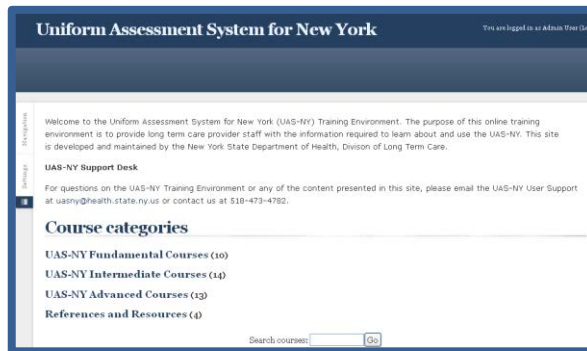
Uniform Assessment System for New York

You are logged in as Admin User (Lo

Navigation

Settings

Welcome to the Uniform Assessment System for New York (UAS-NY) Training Environment. The purpose of this online training environment is to provide long term care provider staff with the information required to learn about and use the UAS-NY. This site is developed and maintained by the New York State Department of Health, Divison of Long Term Care.

UAS-NY Support Desk

For questions on the UAS-NY Training Environment or any of the content presented in this site, please email the UAS-NY User Support at uasny@health.state.ny.us or contact us at 518-473-4782.

Course categories

UAS-NY Fundamental Courses (10)

UAS-NY Intermediate Courses (14)

UAS-NY Advanced Courses (13)

References and Resources (4)

Search courses: Go